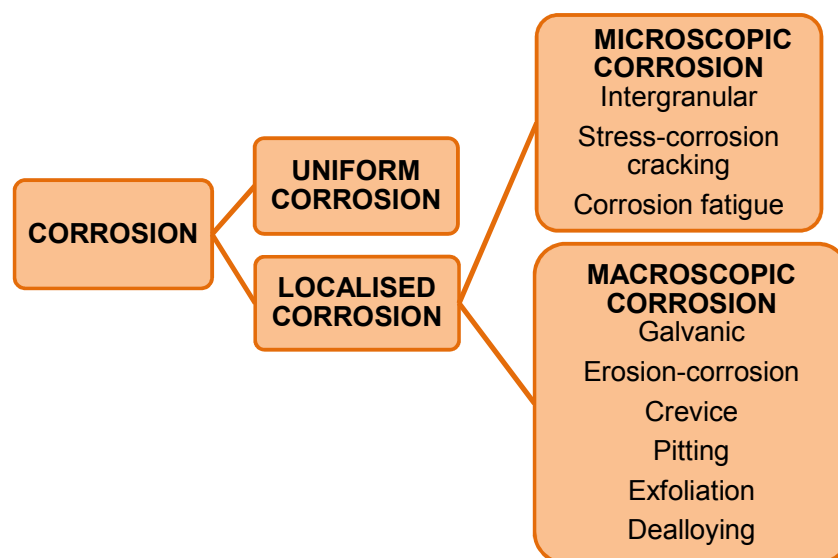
CORROSION

UNIFORM CORROSION

LOCALISED CORROSION

MICROSCOPIC CORROSION
Intergranular
Stress-corrosion cracking
Corrosion fatigue

MACROSCOPIC CORROSION
Galvanic
Erosion-corrosion
Crevice
Pitting
Exfoliation
Dealloying